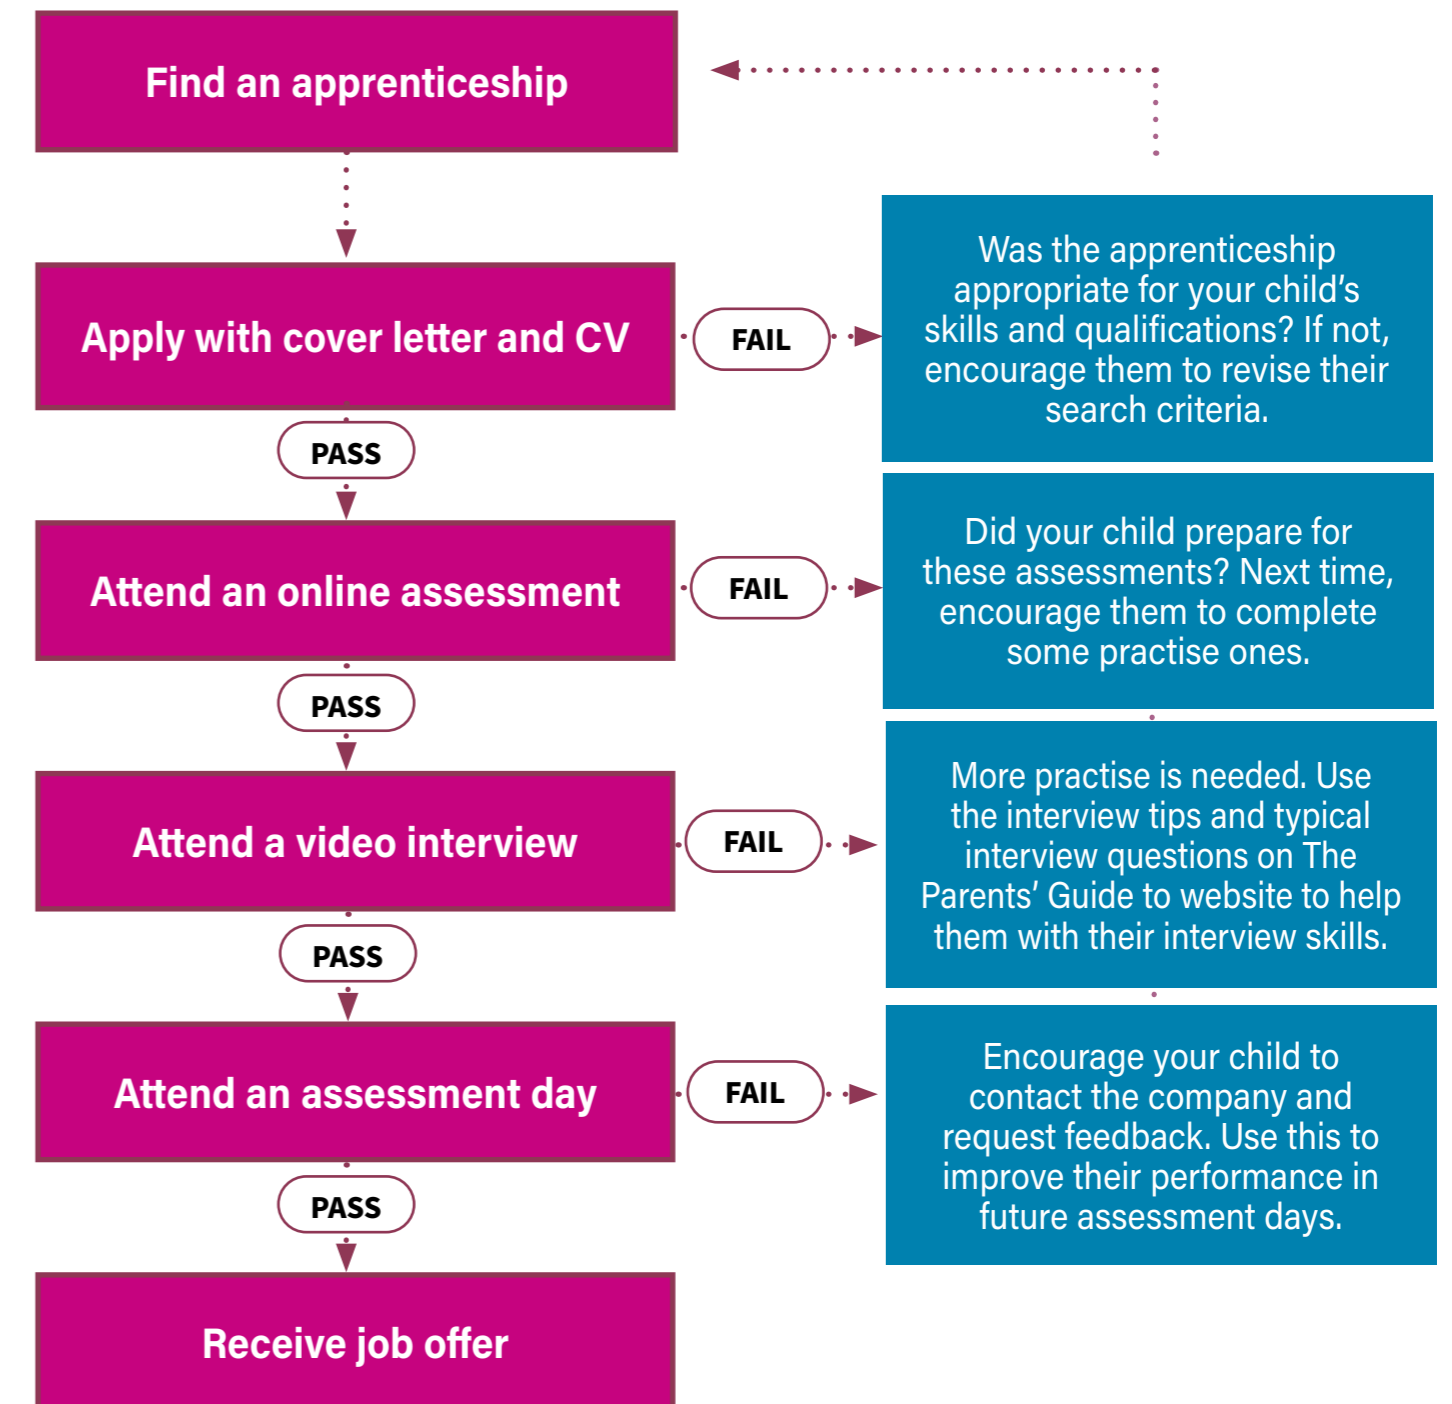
Find an apprenticeship

Apply with cover letter and CV

FAIL

Was the apprenticeship appropriate for your child's skills and qualifications? If not, encourage them to revise their search criteria.

PASS

Attend an online assessment

FAIL

Did your child prepare for these assessments? Next time, encourage them to complete some practise ones.

PASS

Attend a video interview

FAIL

More practise is needed. Use the interview tips and typical interview questions on The Parents' Guide to website to help them with their interview skills.

PASS

Attend an assessment day

FAIL

Encourage your child to contact the company and request feedback. Use this to improve their performance in future assessment days.

PASS

Receive job offer